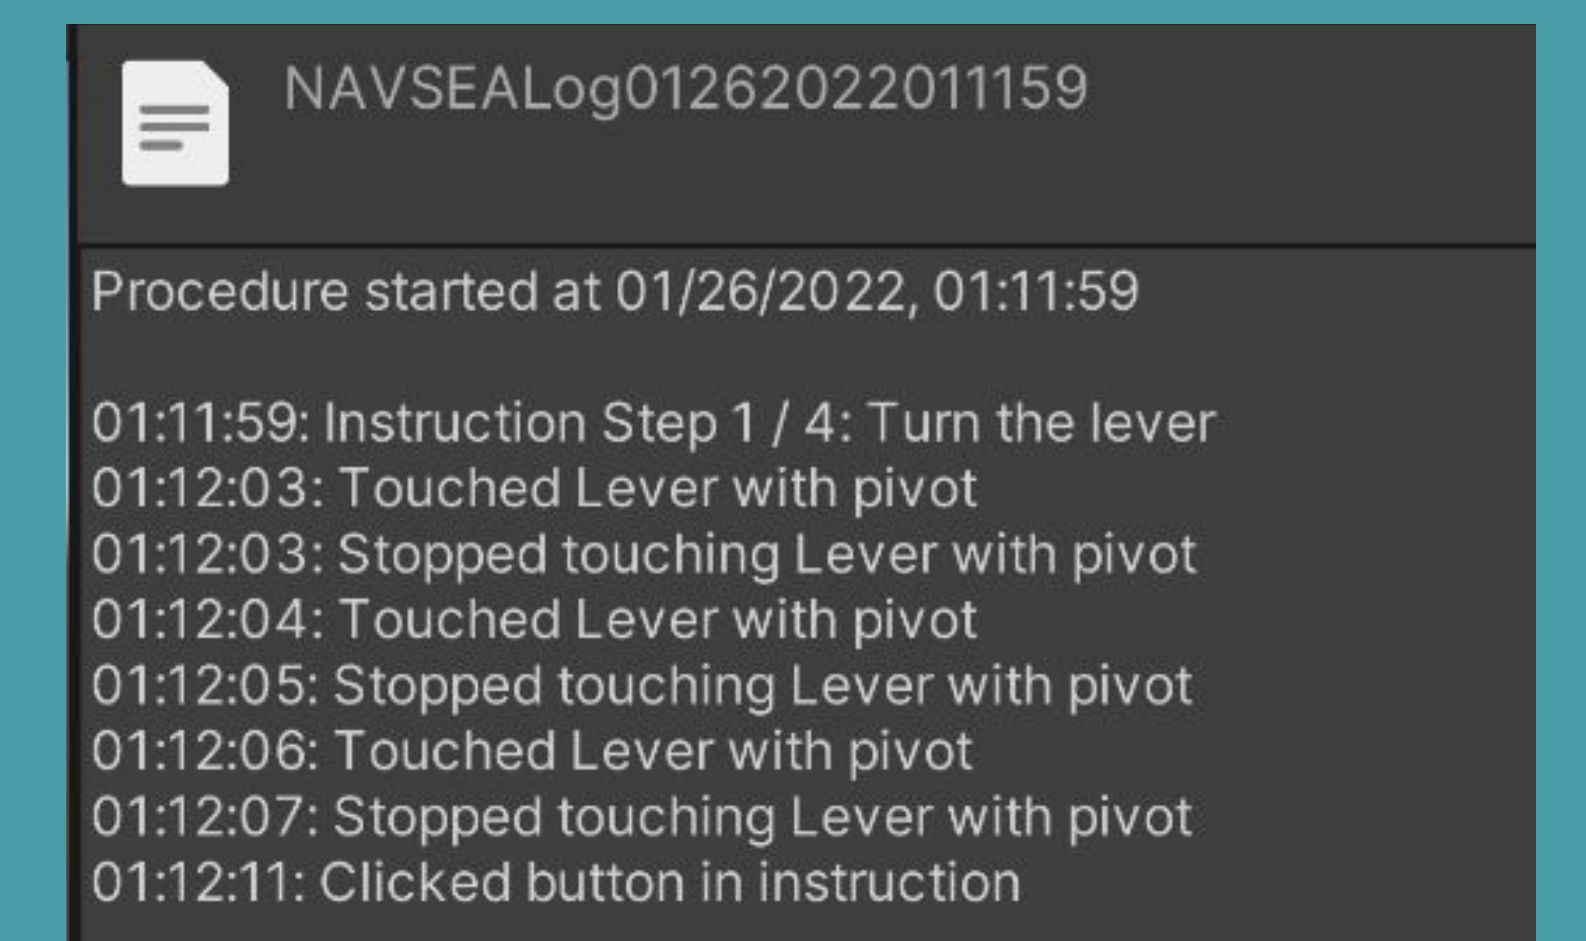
NAVSEALog01262022011159

Procedure started at 01/26/2022, 01:11:59

01:11:59: Instruction Step 1 / 4: Turn the lever
01:12:03: Touched Lever with pivot
01:12:03: Stopped touching Lever with pivot
01:12:04: Touched Lever with pivot
01:12:05: Stopped touching Lever with pivot
01:12:06: Touched Lever with pivot
01:12:07: Stopped touching Lever with pivot
01:12:11: Clicked button in instruction